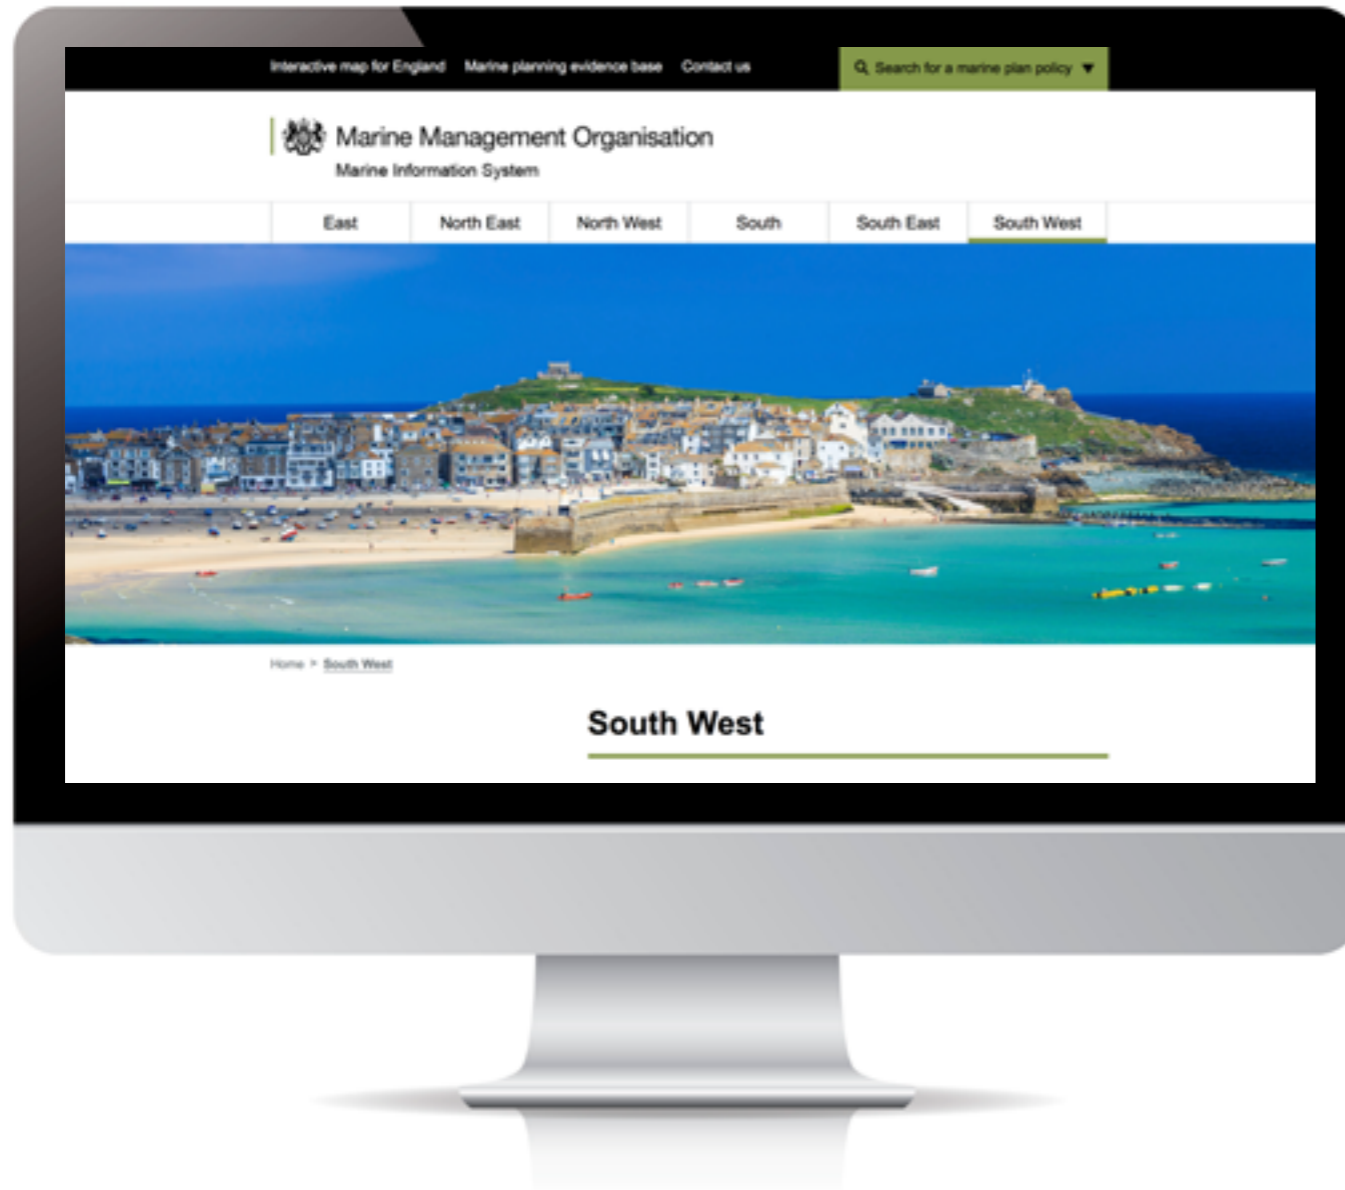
Interactive map for England Marine planning evidence base Contact us

Search for a marine plan policy

Marine Management Organisation
Marine Information System

East North East North West South South East South West

Home > South West

South West